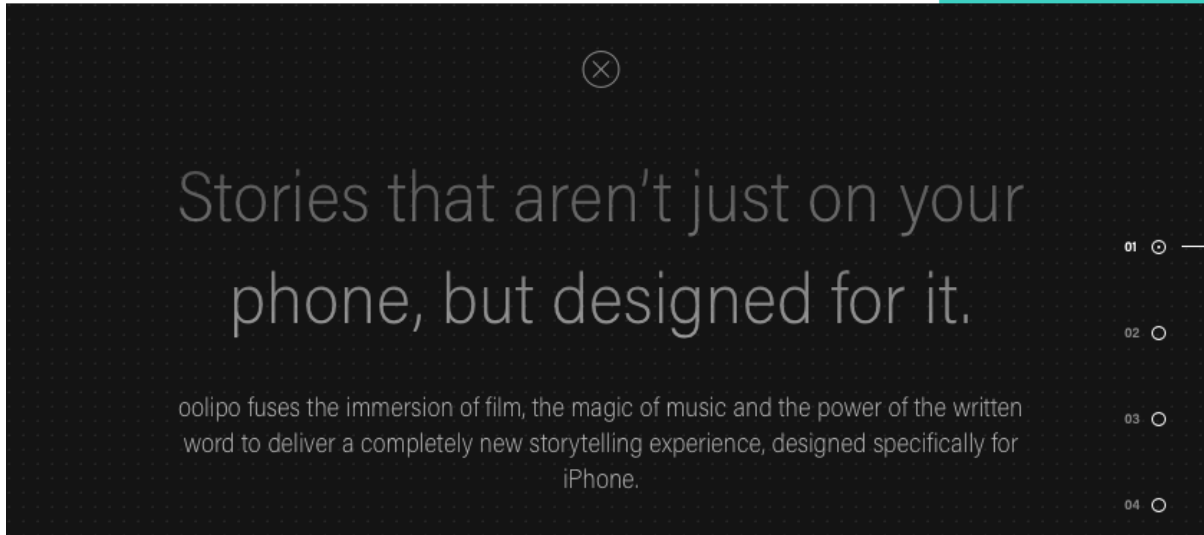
Stories that aren’t just on your phone, but designed for it.

oolipo fuses the immersion of film, the magic of music and the power of the written word to deliver a completely new storytelling experience, designed specifically for iPhone.

01
02
03
04